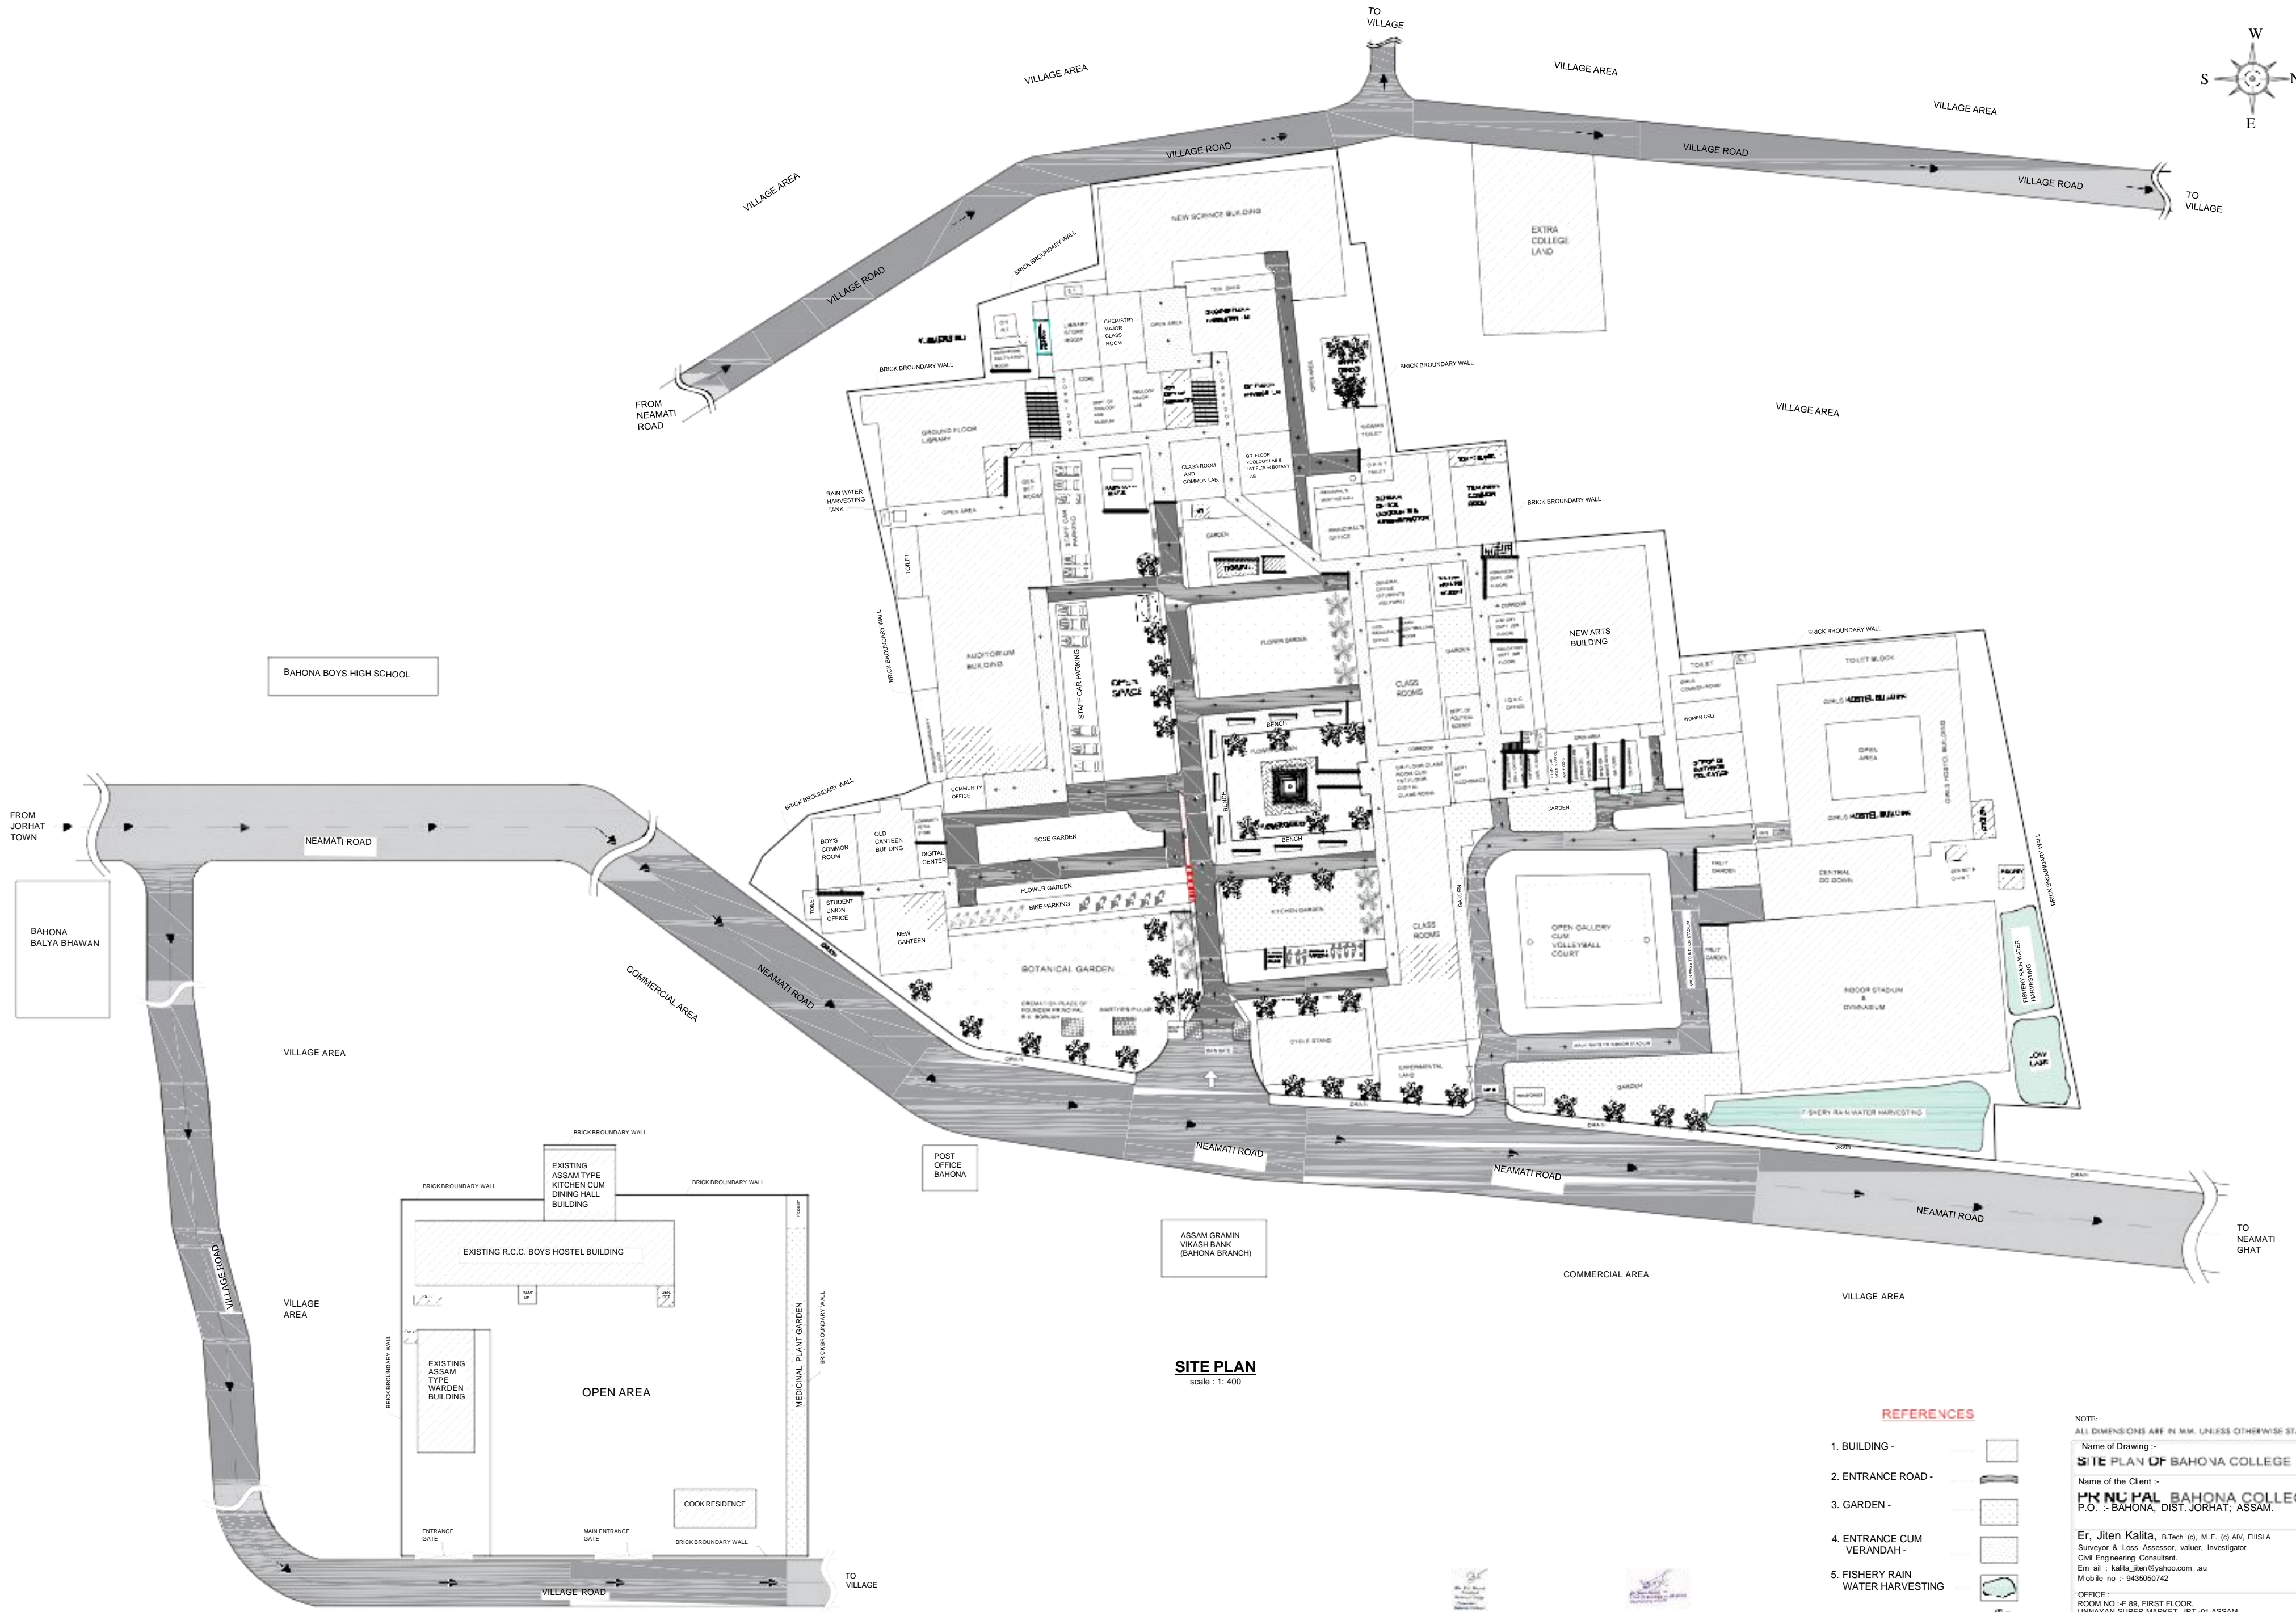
TO VILLAGE

W
S N
E

VILLAGE AREA
VILLAGE AREA
VILLAGE AREA
VILLAGE ROAD
VILLAGE ROAD
VILLAGE ROAD
TO VILLAGE
VILLAGE AREA
VILLAGE ROAD
BRICK BROUNDARY WALL
NEW SCIENCE BUILDING
EXTRA COLLEGE LAND
FROM NEAMATI ROAD
BRICK BROUNDARY WALL
LIBRARY STORE ROOM
CHEMISTRY MAJOR CLASS ROOM
OPEN AREA
BRICK BROUNDARY WALL
VILLAGE AREA
GROUND FLOOR LIBRARY
CLASS ROOM AND COMMON LAB
GR. FLOOR ZOOLOGY LAB & 1ST FLOOR BOTANY LAB
RAIN WATER HARVESTING TANK
OPEN AREA
BRICK BROUNDARY WALL
PRINCIPAL'S OFFICE
GARDEN
TOILET
BRICK BROUNDARY WALL
AUDITORIUM BUILDING
STAFF CAR PARKING
OPEN SPACE
FLOWER GARDEN
CLASS ROOMS
NEW ARTS BUILDING
BRICK BROUNDARY WALL
TOILET BLOCK
GIRLS HOSTEL BUILDING
WOMEN CELL
OPEN AREA
BAHONA BOYS HIGH SCHOOL
BENCH
BENCH
CORRIDOR
BRICK BROUNDARY WALL
COMMUNITY OFFICE
FROM JORHAT TOWN
NEAMATI ROAD
BOY'S COMMON ROOM
OLD CANTEEN BUILDING
DIGITAL CENTER
ROSE GARDEN
GARDEN
GIRLS HOSTEL BUILDING
FRUIT GARDEN
CENTRAL GODOWN
FLOWER GARDEN
BIKE PARKING
TOILET
STUDENT UNION OFFICE
NEW CANTEEN
KITCHEN GARDEN
CLASS ROOMS
OPEN GALLERY CUM VOLLEYBALL COURT
BAHONA BALYA BHAWAN
COMMERCIAL AREA
NEAMATI ROAD
BOTANICAL GARDEN
FRUIT GARDEN
INDOOR STADIUM & GYMNASIUM
FISHERY RAIN WATER HARVESTING
CREMATION PLACE OF FOUNDER PRINCIPAL
MARTYRS PILLAR
CYCLE STAND
VILLAGE AREA
GARDEN
FISHERY RAIN WATER HARVESTING
BRICK BOUNDARY WALL
POST OFFICE BAHONA
NEAMATI ROAD
NEAMATI ROAD
BRICK BROUNDARY WALL
EXISTING ASSAM TYPE KITCHEN CUM DINING HALL BUILDING
BRICK BROUNDARY WALL
NEAMATI ROAD
EXISTING R.C.C. BOYS HOSTEL BUILDING
ASSAM GRAMIN VIKASH BANK (BAHONA BRANCH)
TO NEAMATI GHAT
COMMERCIAL AREA
VILLAGE AREA
VILLAGE ROAD
VILLAGE AREA
BRICK BROUNDARY WALL
EXISTING ASSAM TYPE WARDEN BUILDING
OPEN AREA
MEDICINAL PLANT GARDEN
BRICKBROUNDARY WALL
SITE PLAN
scale : 1: 400
COOK RESIDENCE
ENTRANCE GATE
MAIN ENTRANCE GATE
BRICK BROUNDARY WALL
TO VILLAGE
VILLAGE ROAD

REFERENCES
1. BUILDING -
2. ENTRANCE ROAD -
3. GARDEN -
4. ENTRANCE CUM VERANDAH -
5. FISHERY RAIN WATER HARVESTING

NOTE:
ALL DIMENSIONS ARE IN MM. UNLESS OTHERWISE ST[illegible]
Name of Drawing :-
SITE PLAN OF BAHONA COLLEGE
Name of the Client :-
PRINCIPAL BAHONA COLLE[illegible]
P.O. :- BAHONA, DIST. JORHAT; ASSAM.
Er, Jiten Kalita, B.Tech (c), M.E. (c) AIV, FIISLA
Surveyor & Loss Assessor, valuer, Investigator
Civil Engineering Consultant.
Email : kalita_jiten@yahoo.com .au
Mobile no :- 9435050742
OFFICE :
ROOM NO :-F 89, FIRST FLOOR,
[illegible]